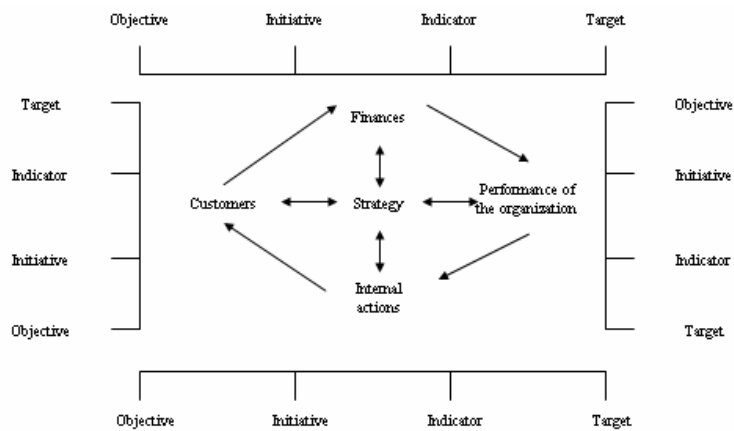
Objective Initiative Indicator Target

Target
Indicator
Initiative
Objective

Finances

Customers

Strategy

Performance of the organization

Internal actions

Objective
Initiative
Indicator
Target

Objective Initiative Indicator Target